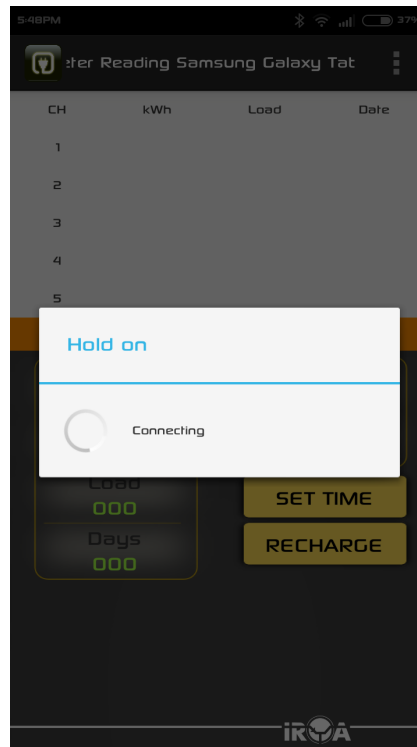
5:48PM 37

eter Reading Samsung Galaxy Tat

| CH | kWh | Load | Date |
|---|---|---|---|
| 1 | | | |
| 2 | | | |
| 3 | | | |
| 4 | | | |
| 5 | | | |

Hold on

Connecting

Load
000
Days
000

SET TIME

RECHARGE

iRQA